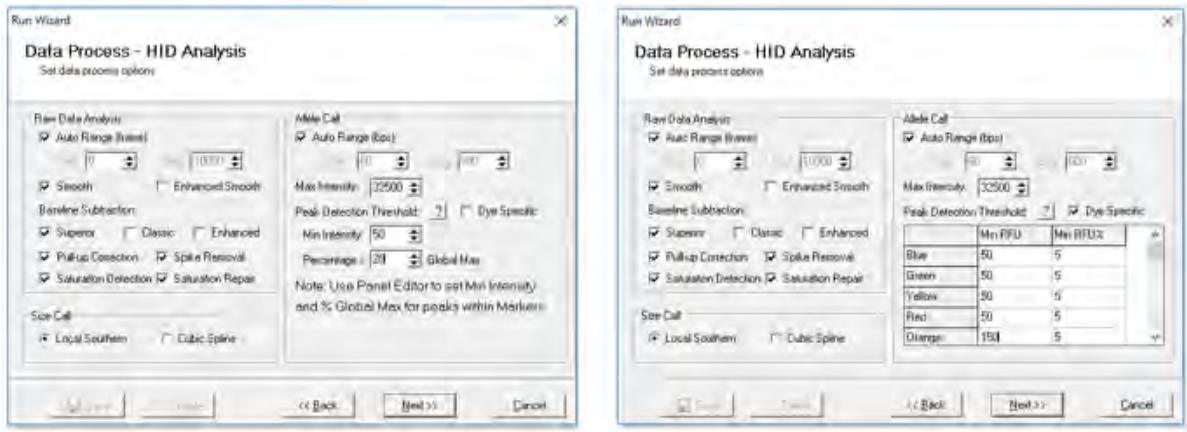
Run Wizard

Data Process - HID Analysis
Set data process options

Raw Data Analysis
Auto Range (frame)
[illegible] 0 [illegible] 10000
Smooth
Enhanced Smooth
Baseline Subtraction:
Superior
Classic
Enhanced
Pull-up Correction
Spike Removal
Saturation Detection
Saturation Repair

Size Call
Local Southern
Cubic Spline

Allele Call
Auto Range (bps)
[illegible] 60 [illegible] 600
Max Intensity: 32500
Peak Detection Threshold: ?
Dye Specific
Min Intensity: 50
Percentage : 20
Global Max
Note: Use Panel Editor to set Min Intensity and % Global Max for peaks within Markers

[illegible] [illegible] << Back Next >> Cancel

Run Wizard

Data Process - HID Analysis
Set data process options

Raw Data Analysis
Auto Range (frame)
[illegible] 0 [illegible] 10000
Smooth
Enhanced Smooth
Baseline Subtraction:
Superior
Classic
Enhanced
Pull-up Correction
Spike Removal
Saturation Detection
Saturation Repair

Size Call
Local Southern
Cubic Spline

Allele Call
Auto Range (bps)
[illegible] 60 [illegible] 600
Max Intensity: 32500
Peak Detection Threshold: ?
Dye Specific

| | Min RFU | Min RFU% |
|---|---|---|
| Blue | 50 | 5 |
| Green | 50 | 5 |
| Yellow | 50 | 5 |
| Red | 50 | 5 |
| Orange | 150 | 5 |

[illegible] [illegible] << Back Next >> Cancel